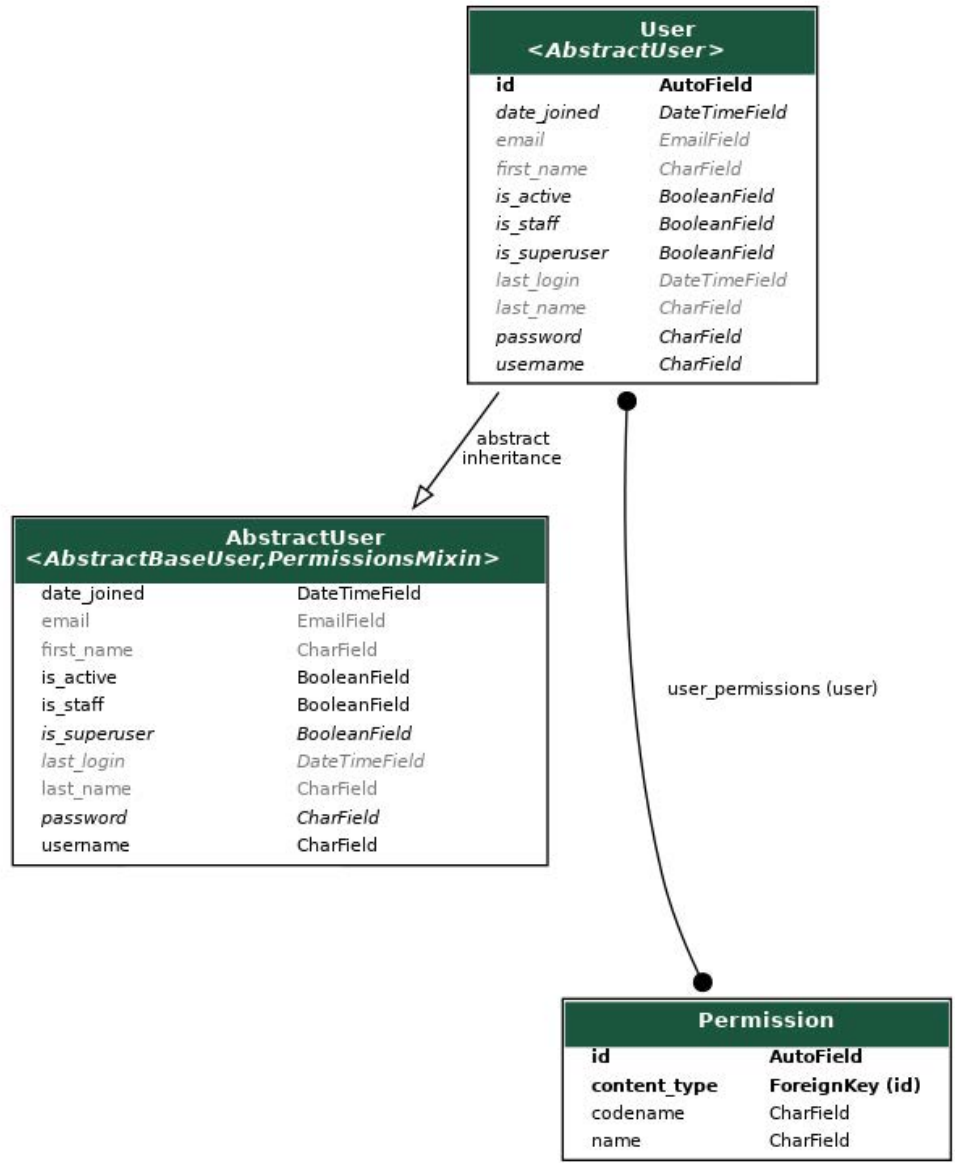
User
<AbstractUser>

| id | AutoField |
|---|---|
| date_joined | DateTimeField |
| email | EmailField |
| first_name | CharField |
| is_active | BooleanField |
| is_staff | BooleanField |
| is_superuser | BooleanField |
| last_login | DateTimeField |
| last_name | CharField |
| password | CharField |
| username | CharField |

abstract inheritance

AbstractUser
<AbstractBaseUser,PermissionsMixin>

| date_joined | DateTimeField |
|---|---|
| email | EmailField |
| first_name | CharField |
| is_active | BooleanField |
| is_staff | BooleanField |
| is_superuser | BooleanField |
| last_login | DateTimeField |
| last_name | CharField |
| password | CharField |
| username | CharField |

user_permissions (user)

Permission

| id | AutoField |
|---|---|
| content_type | ForeignKey (id) |
| codename | CharField |
| name | CharField |